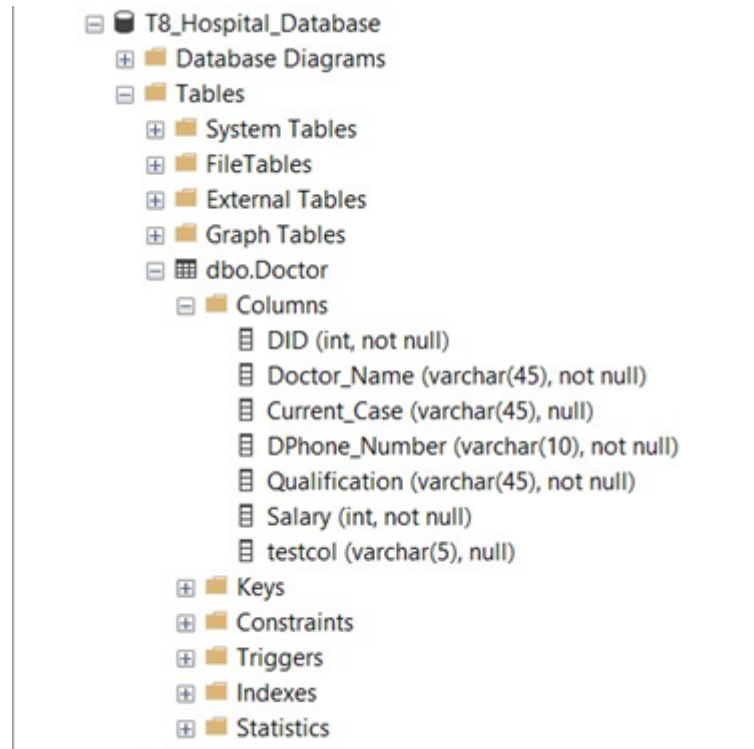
T8_Hospital_Database
Database Diagrams
Tables
System Tables
FileTables
External Tables
Graph Tables
dbo.Doctor
Columns
DID (int, not null)
Doctor_Name (varchar(45), not null)
Current_Case (varchar(45), null)
DPhone_Number (varchar(10), not null)
Qualification (varchar(45), not null)
Salary (int, not null)
testcol (varchar(5), null)
Keys
Constraints
Triggers
Indexes
Statistics